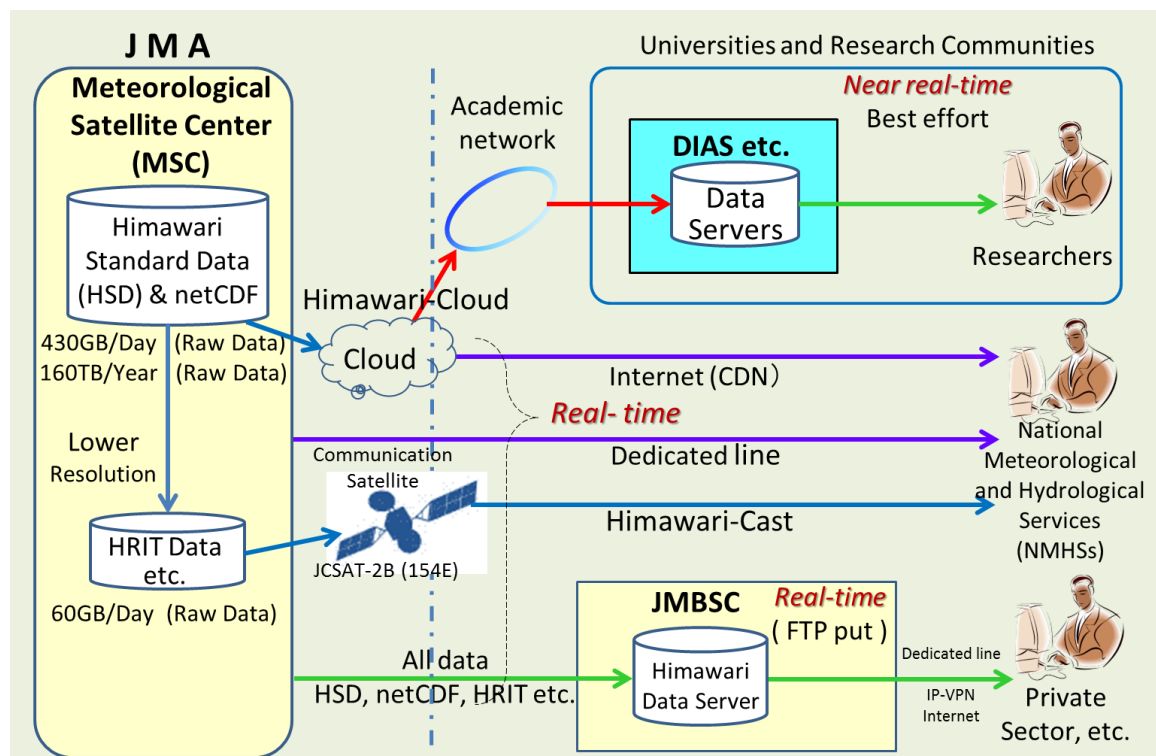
JMA

Meteorological Satellite Center (MSC)

Himawari Standard Data (HSD) & netCDF

430GB/Day (Raw Data)
160TB/Year (Raw Data)

Lower Resolution

HRIT Data etc.

60GB/Day (Raw Data)

Universities and Research Communities

Near real-time
Best effort

Academic network

DIAS etc.

Data Servers

Researchers

Himawari-Cloud

Cloud

Internet (CDN)

Real- time

Dedicated line

Communication Satellite

JCSAT-2B (154E)

Himawari-Cast

National Meteorological and Hydrological Services (NMHSs)

JMBSC

Real-time
( FTP put )

Himawari Data Server

All data
HSD, netCDF, HRIT etc.

Dedicated line

IP-VPN
Internet

Private Sector, etc.